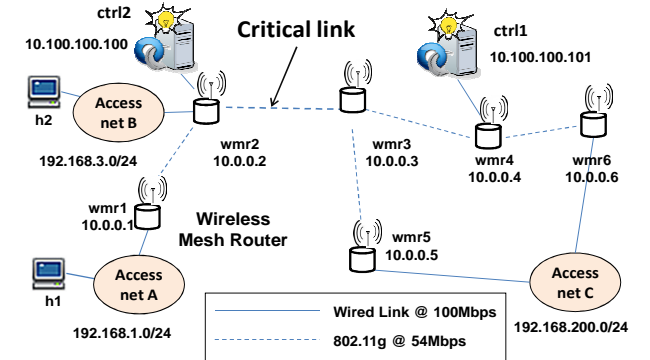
ctrl2
10.100.100.100
Critical link
ctrl1
10.100.100.101
h2
Access net B
192.168.3.0/24
wmr2
10.0.0.2
wmr3
10.0.0.3
wmr4
10.0.0.4
wmr6
10.0.0.6
wmr1
10.0.0.1
Wireless Mesh Router
wmr5
10.0.0.5
h1
Access net A
192.168.1.0/24
Wired Link @ 100Mbps
802.11g @ 54Mbps
Access net C
192.168.200.0/24